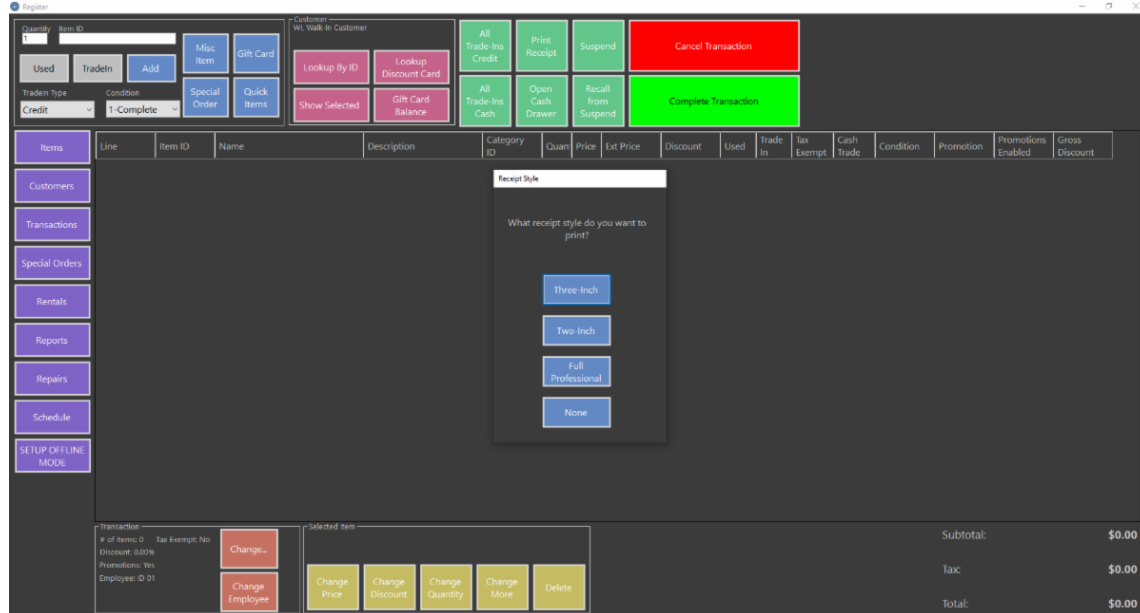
Register

Quantity Item ID
1

Used
TradeIn
Add
Misc Item
Gift Card
Special Order
Quick Items

TradeIn Type
Credit
Condition
1-Complete

Customer
WI, Walk-In Customer
Lookup By ID
Lookup Discount Card
Show Selected
Gift Card Balance

All Trade-Ins Credit
Print Receipt
Suspend
Cancel Transaction
All Trade-Ins Cash
Open Cash Drawer
Recall from Suspend
Complete Transaction

Items
Customers
Transactions
Special Orders
Rentals
Reports
Repairs
Schedule
SETUP OFFLINE MODE

| Line | Item ID | Name | Description | Category ID | Quan | Price | Ext Price | Discount | Used | Trade In | Tax Exempt | Cash Trade | Condition | Promotion | Promotions Enabled | Gross Discount |
|---|---|---|---|---|---|---|---|---|---|---|---|---|---|---|---|---|

Receipt Style

What receipt style do you want to print?

Three-Inch
Two-Inch
Full Professional
None

Transaction
# of Items: 0 Tax Exempt: No
Discount: 0.00%
Promotions: Yes
Employee: ID 01
Change...
Change Employee

Selected Item
Change Price
Change Discount
Change Quantity
Change More
Delete

Subtotal: $0.00
Tax: $0.00
Total: $0.00